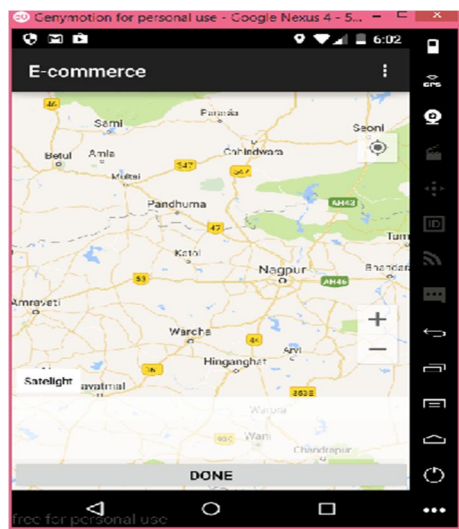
Genymotion for personal use - Google Nexus 4 - 5...

6:02

E-commerce

Sarni
Parasia
Seoni
Betul
Amla
Chhindwara
Multai
547
547
Pandhurna
AH43
47
Tum
Katol
Nagpur
Bhandara
53
AH46
Amravati
Wardha
44
Hinganghat
Arvi
Satelight
avatmal
Warora
Wani
Chandrapur

DONE

EPS

ID

free for personal use